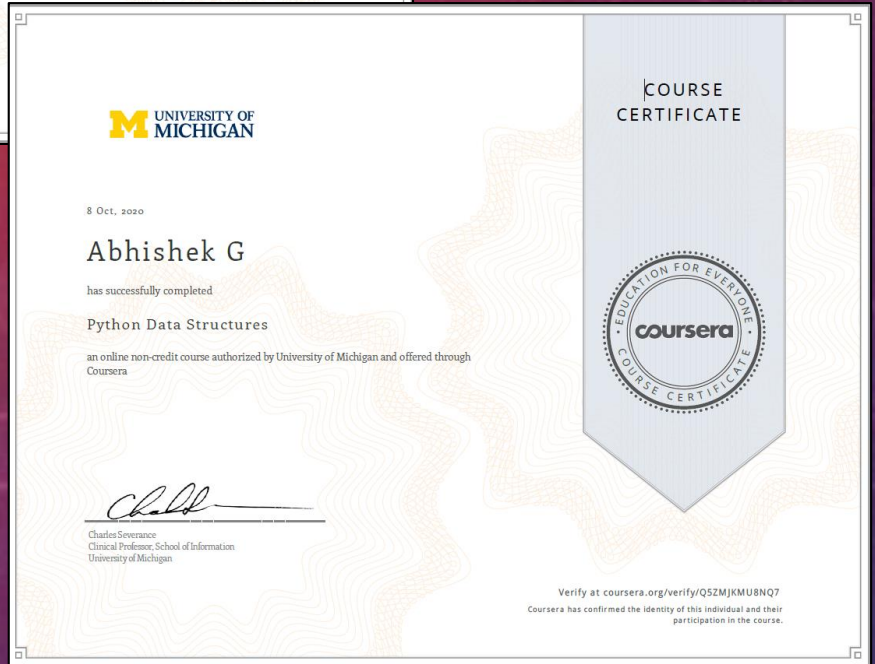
UNIVERSITY OF MICHIGAN

COURSE CERTIFICATE

8 Oct, 2020

Abhishek G

has successfully completed

Python Data Structures

an online non-credit course authorized by University of Michigan and offered through Coursera

EDUCATION FOR EVERYONE
coursera
COURSE CERTIFICATE

Charles Severance
Clinical Professor, School of Information
University of Michigan

Verify at coursera.org/verify/Q5ZMJKMU8NQ7
Coursera has confirmed the identity of this individual and their participation in the course.